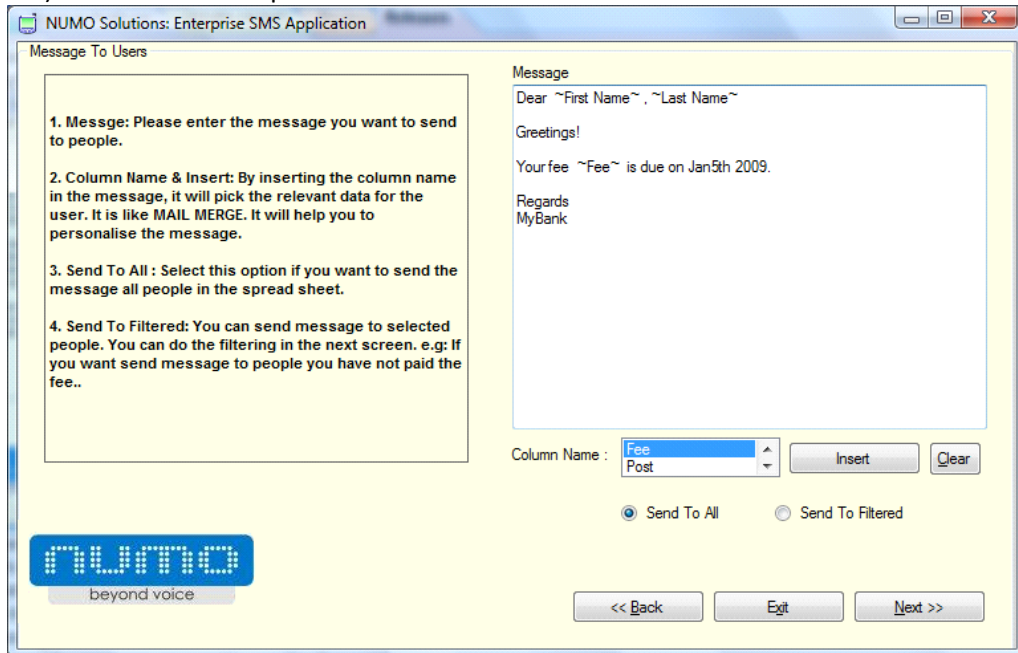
NUMO Solutions: Enterprise SMS Application

Message To Users

1. Messge: Please enter the message you want to send to people.

2. Column Name & Insert: By inserting the column name in the message, it will pick the relevant data for the user. It is like MAIL MERGE. It will help you to personalise the message.

3. Send To All : Select this option if you want to send the message all people in the spread sheet.

4. Send To Filtered: You can send message to selected people. You can do the filtering in the next screen. e.g: If you want send message to people you have not paid the fee..

Message

Dear ~First Name~ , ~Last Name~

Greetings!

Your fee ~Fee~ is due on Jan5th 2009.

Regards
MyBank

Column Name :
Fee
Post

Insert

Clear

Send To All

Send To Filtered

numo
beyond voice

<< Back

Exit

Next >>